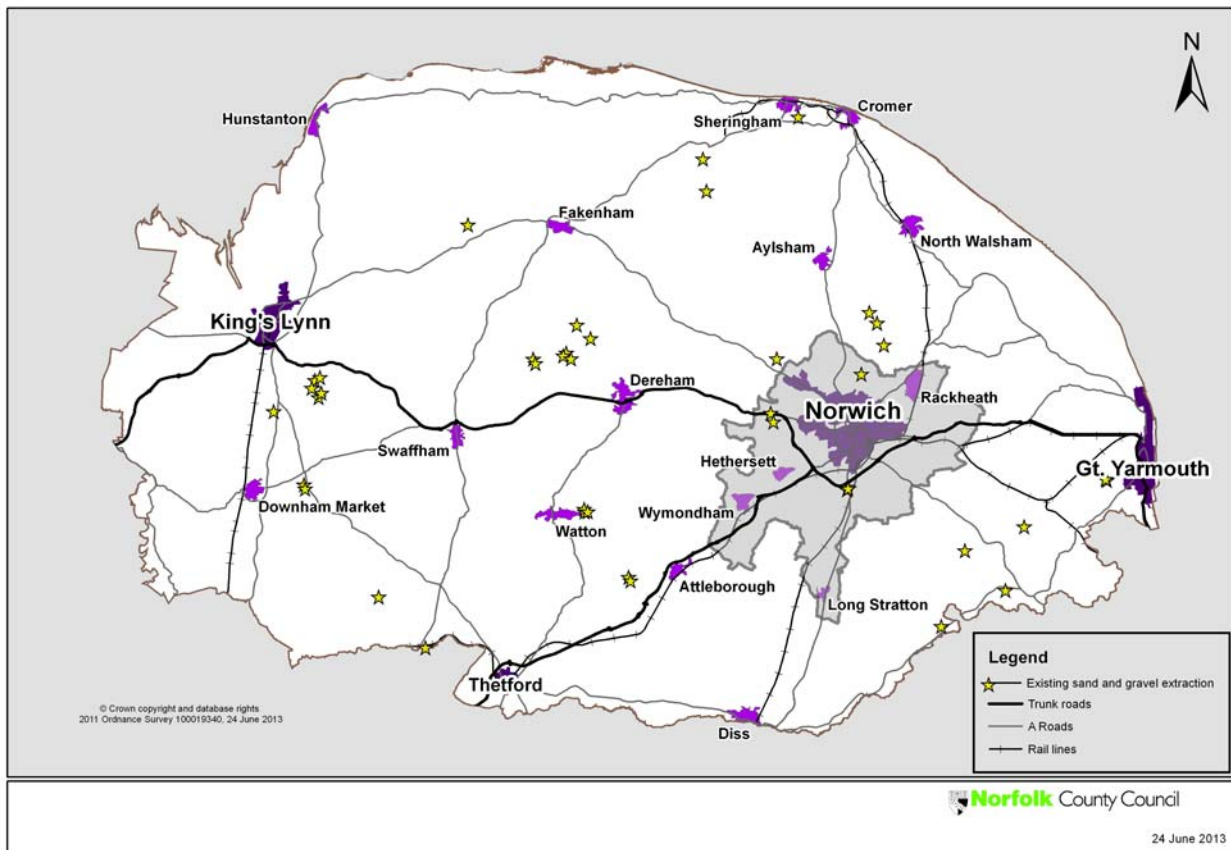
N

Hunstanton

Sheringham

Cromer

Fakenham

Aylsham

North Walsham

King's Lynn

Dereham

Norwich

Rackheath

Swaffham

Hethersett

Gt. Yarmouth

Downham Market

Watton

Wymondham

Attleborough

Long Stratton

Thetford

Diss

© Crown copyright and database rights 2011 Ordnance Survey 100019340, 24 June 2013

Legend
Existing sand and gravel extraction
Trunk roads
A Roads
Rail lines

Norfolk County Council

24 June 2013